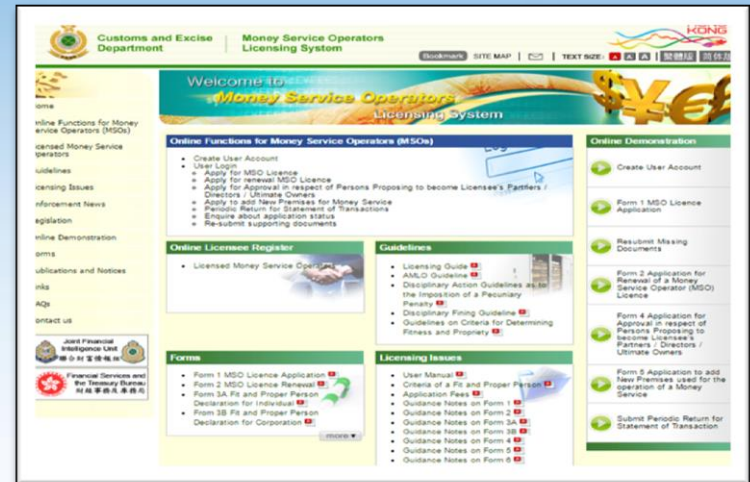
Customs and Excise Department

Money Service Operators Licensing System

KONG

Bookmark SITE MAP | TEXT SIZE: A A A | 繁體版 简体版

ome
nline Functions for Money ervice Operators (MSOs)
icensed Money Service perators
uidelines
icensing Issues
nforcement News
egislation
nline Demonstration
orms
ublications and Notices
inks
AQs
ontact us

Joint Financial Intelligence Unit
聯合財富情報組

Financial Services and the Treasury Bureau
財經事務及庫務局

Welcome to
Money Service Operators
Licensing System

Online Functions for Money Service Operators (MSOs)

- Create User Account
- User Login
  - Apply for MSO Licence
  - Apply for renewal MSO Licence
  - Apply for Approval in respect of Persons Proposing to become Licensee's Partners / Directors / Ultimate Owners
  - Apply to add New Premises for Money Service
  - Periodic Return for Statement of Transactions
  - Enquire about application status
  - Re-submit supporting documents

Online Licensee Register

- Licensed Money Service Opera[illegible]

Guidelines

- Licensing Guide
- AMLO Guideline
- Disciplinary Action Guidelines as to the Imposition of a Pecuniary Penalty
- Disciplinary Fining Guideline
- Guidelines on Criteria for Determining Fitness and Propriety

Forms

- Form 1 MSO Licence Application
- Form 2 MSO Licence Renewal
- Form 3A Fit and Proper Person Declaration for Individual
- Form 3B Fit and Proper Person Declaration for Corporation

more ▾

Licensing Issues

- User Manual
- Criteria of a Fit and Proper Person
- Application Fees
- Guidance Notes on Form 1
- Guidance Notes on Form 2
- Guidance Notes on Form 3A
- Guidance Notes on Form 3B
- Guidance Notes on Form 4
- Guidance Notes on Form 5
- Guidance Notes on Form 6

Online Demonstration

Create User Account

Form 1 MSO Licence Application

Resubmit Missing Documents

Form 2 Application for Renewal of a Money Service Operator (MSO) Licence

Form 4 Application for Approval in respect of Persons Proposing to become Licensee's Partners / Directors / Ultimate Owners

Form 5 Application to add New Premises used for the operation of a Money Service

Submit Periodic Return for Statement of Transaction